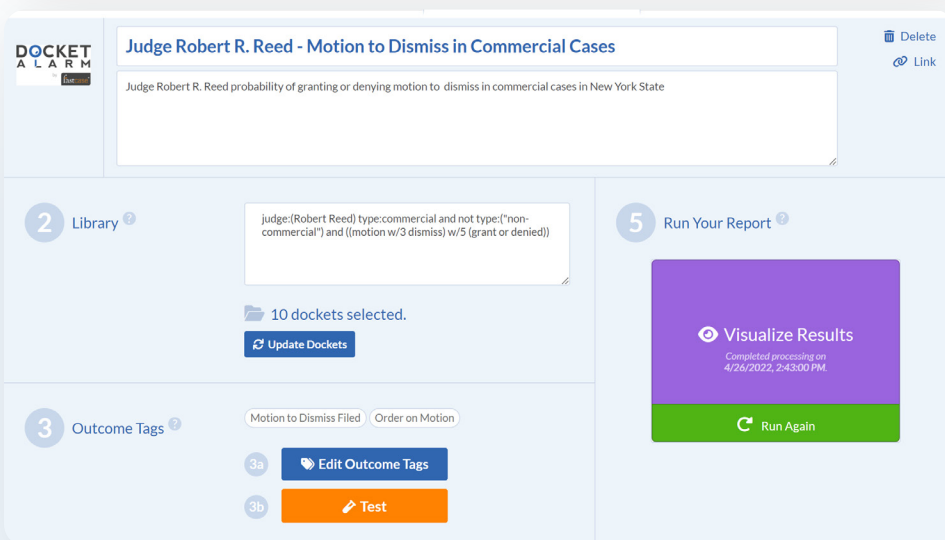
DOCKET ALARM by fastcase

Judge Robert R. Reed - Motion to Dismiss in Commercial Cases

Judge Robert R. Reed probability of granting or denying motion to dismiss in commercial cases in New York State

Delete
Link

2 Library ?

judge:(Robert Reed) type:commercial and not type:("non-commercial") and ((motion w/3 dismiss) w/5 (grant or denied))

10 dockets selected.

Update Dockets

5 Run Your Report ?

Visualize Results
Completed processing on 4/26/2022, 2:43:00 PM.

Run Again

3 Outcome Tags ?

Motion to Dismiss Filed
Order on Motion

3a Edit Outcome Tags

3b Test